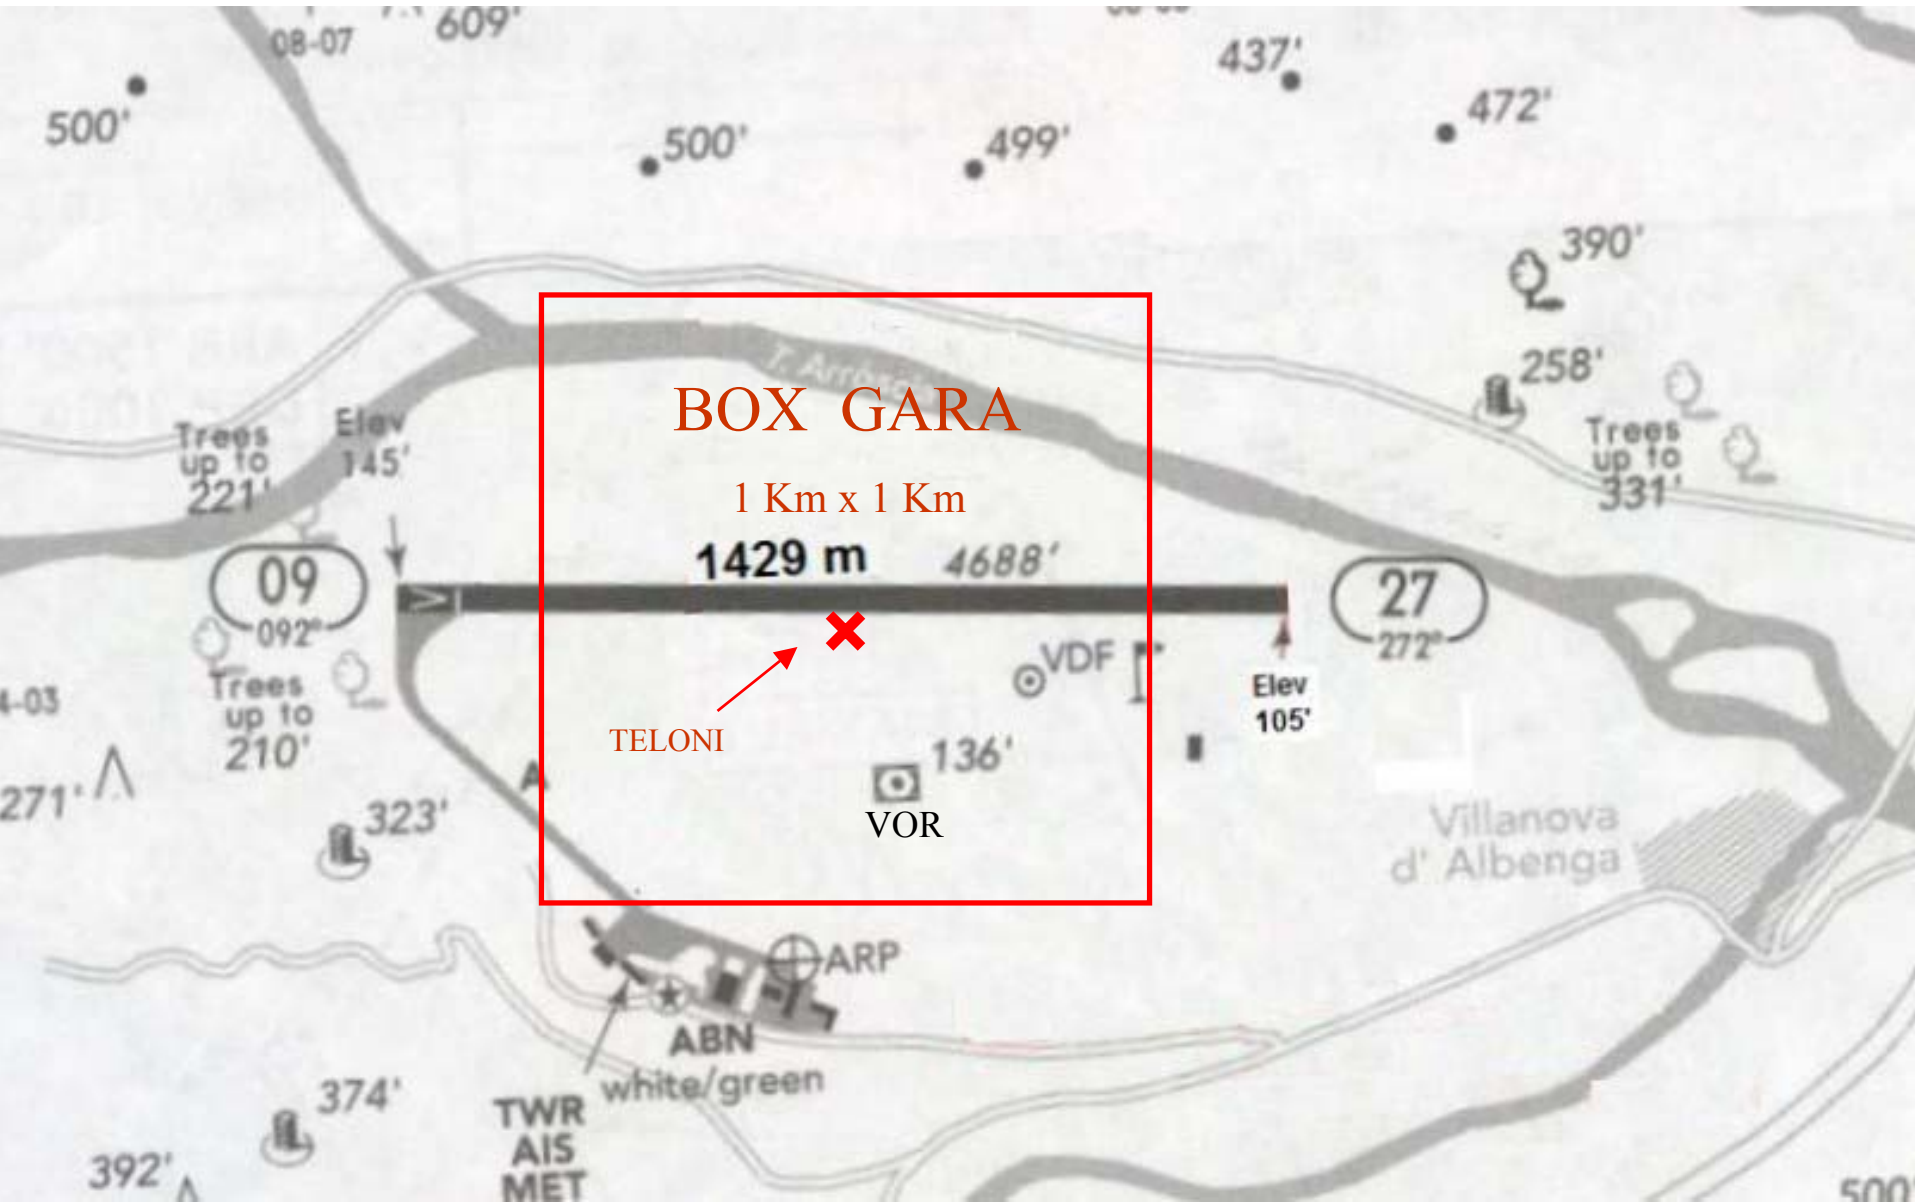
08-07
609'
500'
500'
499'
437'
472'
390'
258'
Trees up to 331'
T. Arroscia
BOX GARA
1 Km x 1 Km
Trees up to 221'
Elev 145'
09
092°
1429 m
4688'
27
272°
Trees up to 210'
4-03
VDF
Elev 105'
TELONI
136'
VOR
271'
323'
Villanova d' Albenga
ARP
ABN white/green
374'
TWR AIS MET
392'
500